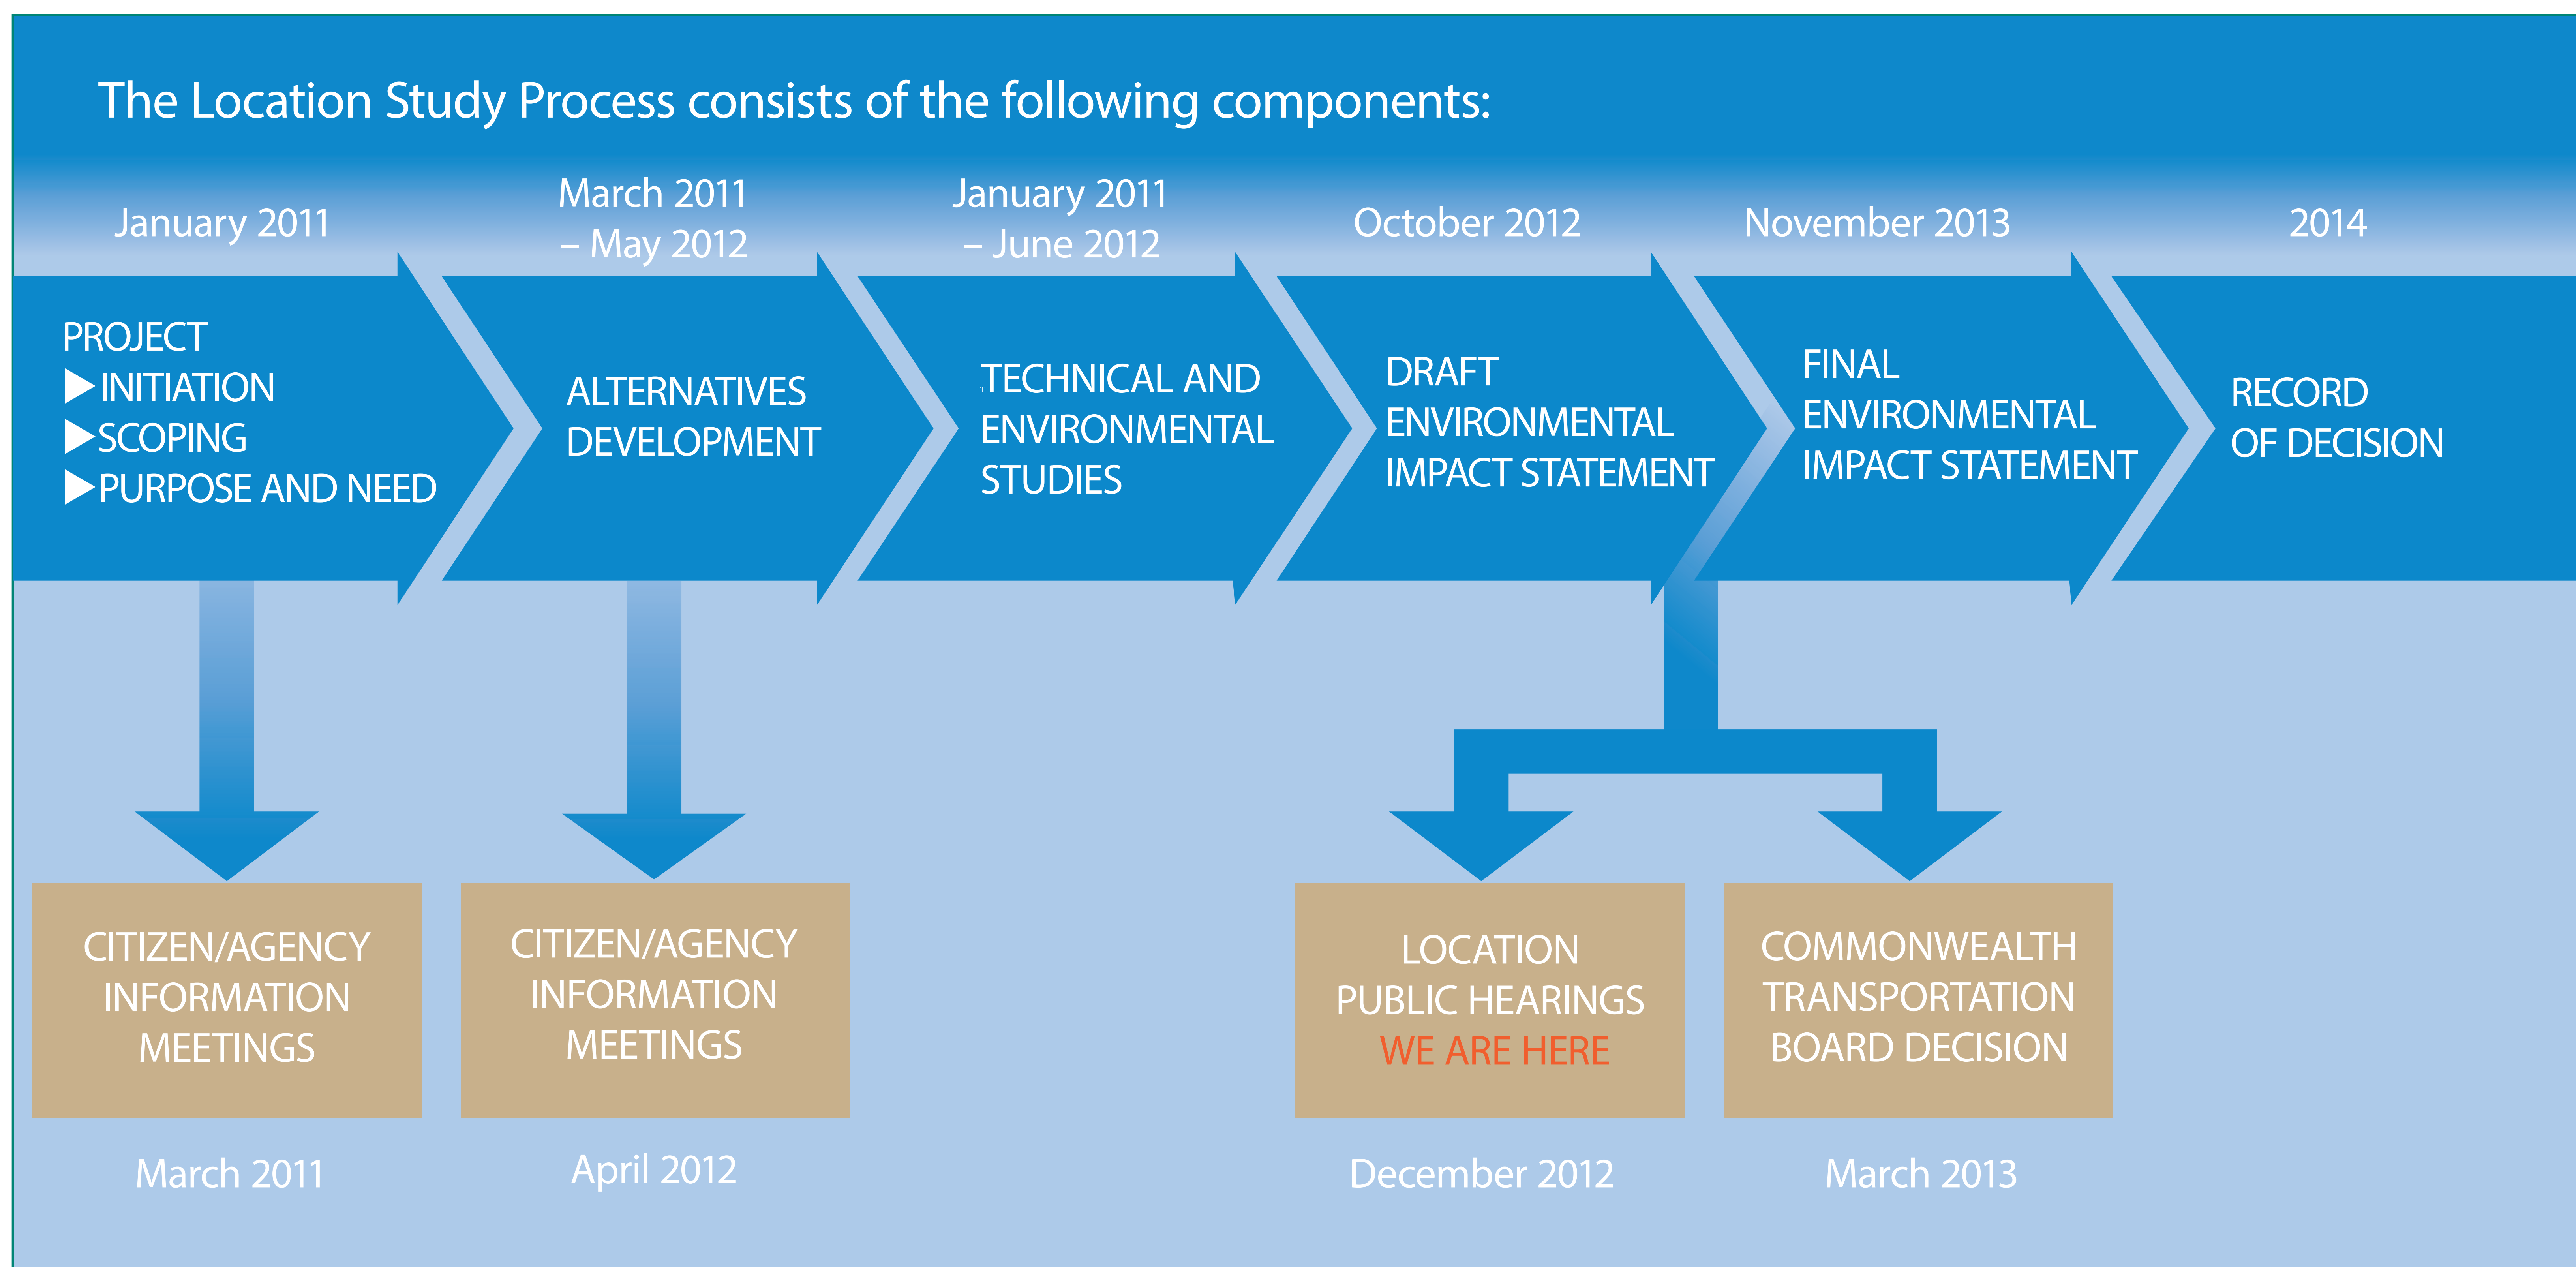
The Location Study Process consists of the following components:

January 2011

PROJECT
▶INITIATION
▶SCOPING
▶PURPOSE AND NEED

March 2011 – May 2012

ALTERNATIVES DEVELOPMENT

January 2011 – June 2012

TECHNICAL AND ENVIRONMENTAL STUDIES

October 2012

DRAFT ENVIRONMENTAL IMPACT STATEMENT

November 2013

FINAL ENVIRONMENTAL IMPACT STATEMENT

2014

RECORD OF DECISION

CITIZEN/AGENCY INFORMATION MEETINGS

March 2011

CITIZEN/AGENCY INFORMATION MEETINGS

April 2012

LOCATION PUBLIC HEARINGS
WE ARE HERE

December 2012

COMMONWEALTH TRANSPORTATION BOARD DECISION

March 2013